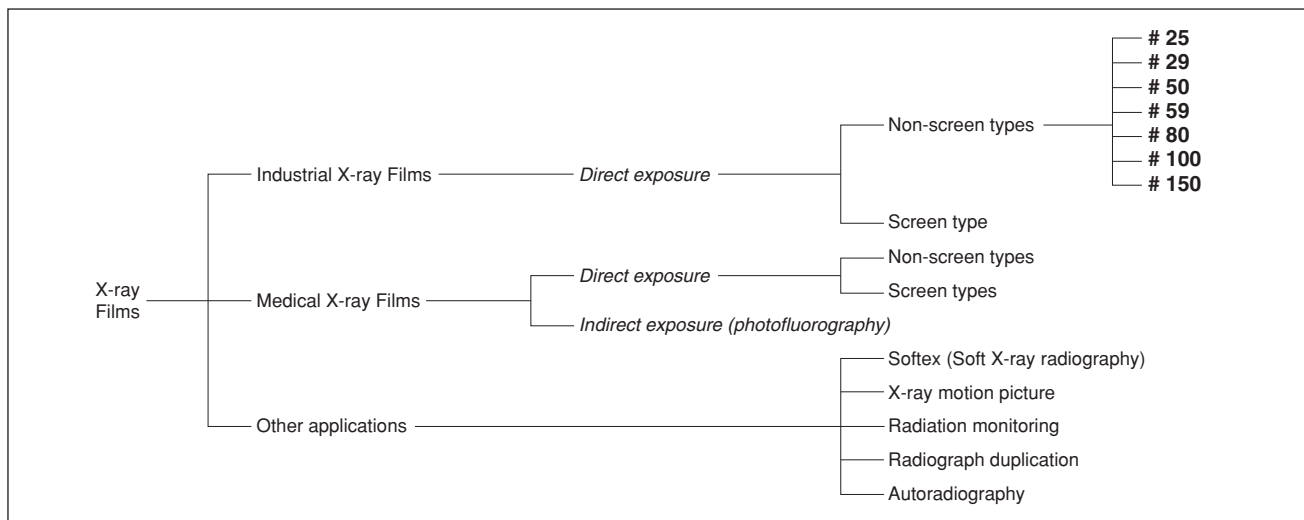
X-ray Films

Industrial X-ray Films

*Direct exposure*

Non-screen types

**# 25**
**# 29**
**# 50**
**# 59**
**# 80**
**# 100**
**# 150**

Screen type

Medical X-ray Films

*Direct exposure*

Non-screen types

Screen types

*Indirect exposure (photofluorography)*

Other applications

Softex (Soft X-ray radiography)

X-ray motion picture

Radiation monitoring

Radiograph duplication

Autoradiography